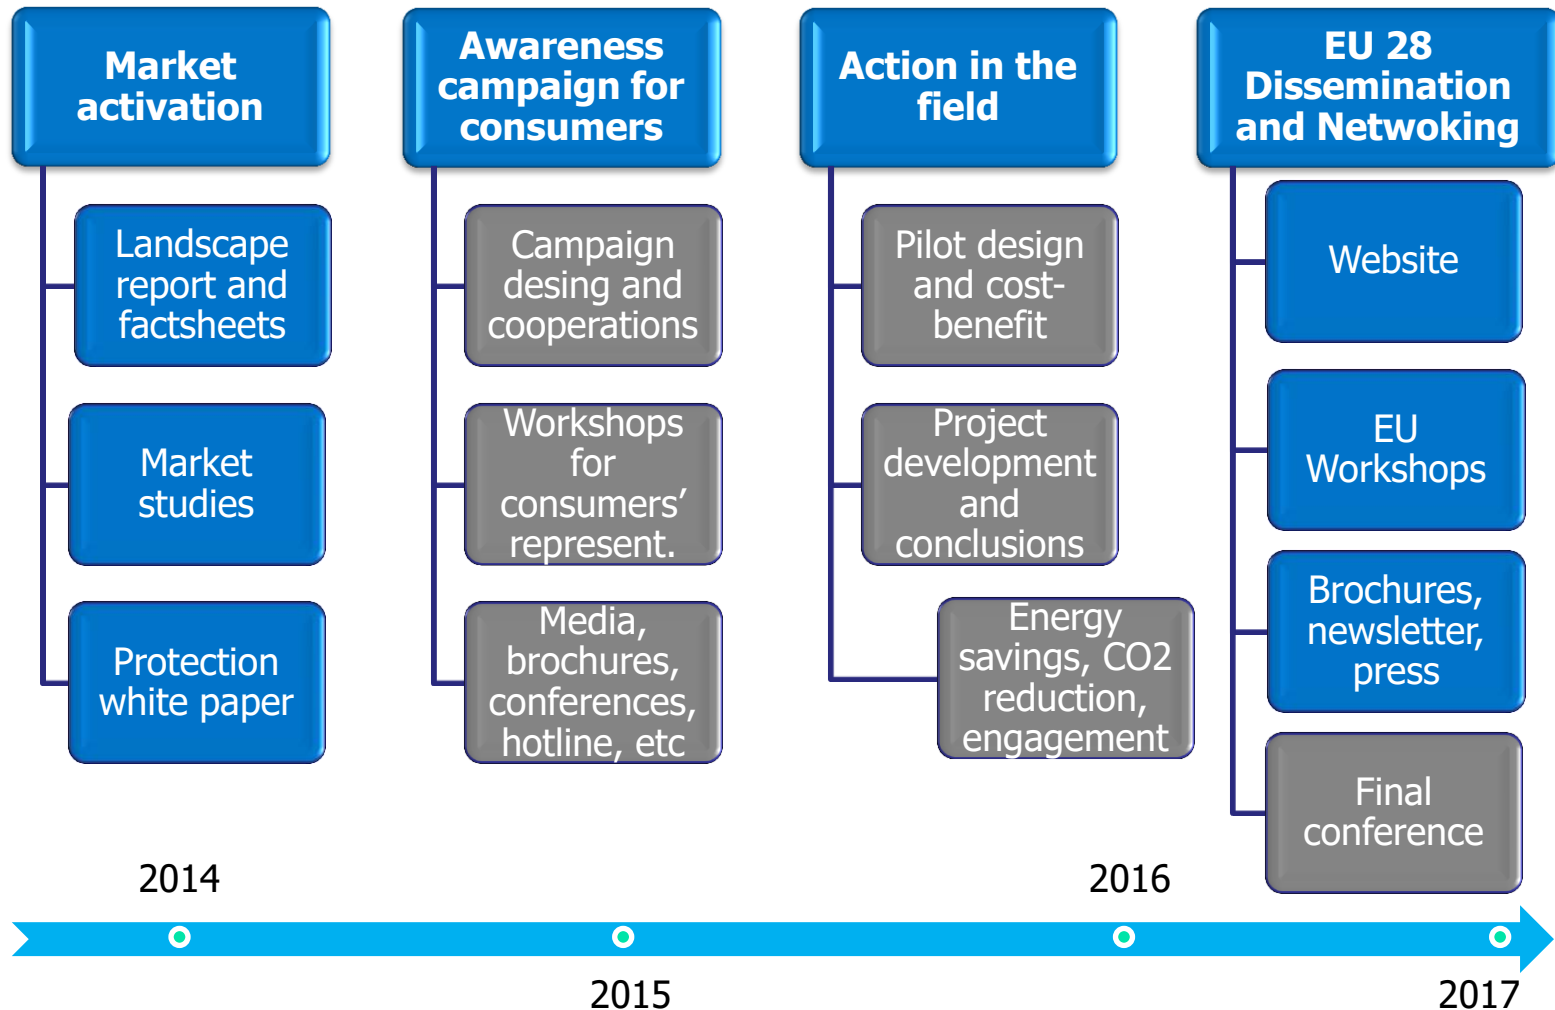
Market activation

Landscape report and factsheets

Market studies

Protection white paper

Awareness campaign for consumers

Campaign desing and cooperations

Workshops for consumers' represent.

Media, brochures, conferences, hotline, etc

Action in the field

Pilot design and cost-benefit

Project development and conclusions

Energy savings, CO2 reduction, engagement

EU 28 Dissemination and Netwoking

Website

EU Workshops

Brochures, newsletter, press

Final conference

2014

2016

2015

2017